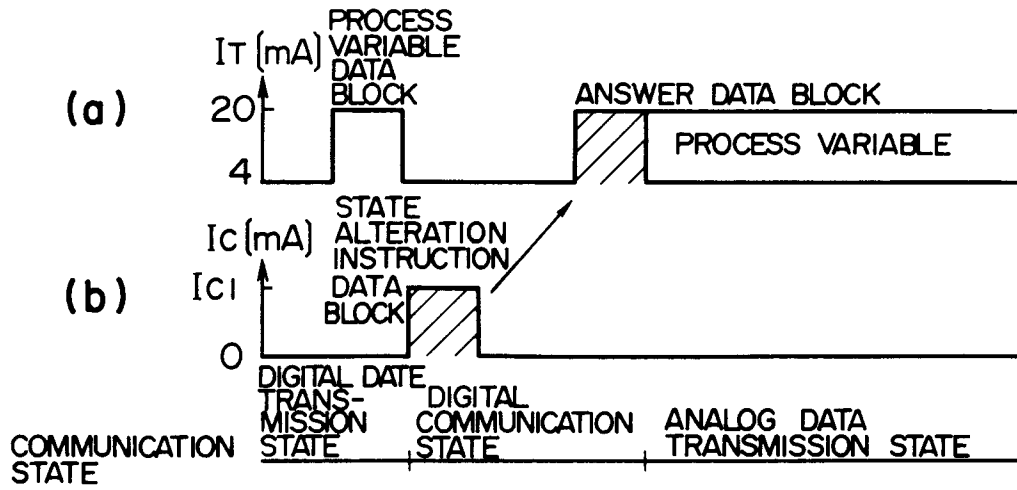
IT (mA)
PROCESS VARIABLE DATA BLOCK
(a)
20
4
ANSWER DATA BLOCK
PROCESS VARIABLE
Ic (mA)
STATE ALTERATION INSTRUCTION DATA BLOCK
(b)
Ic1
0
COMMUNICATION STATE
DIGITAL DATE TRANSMISSION STATE
DIGITAL COMMUNICATION STATE
ANALOG DATA TRANSMISSION STATE